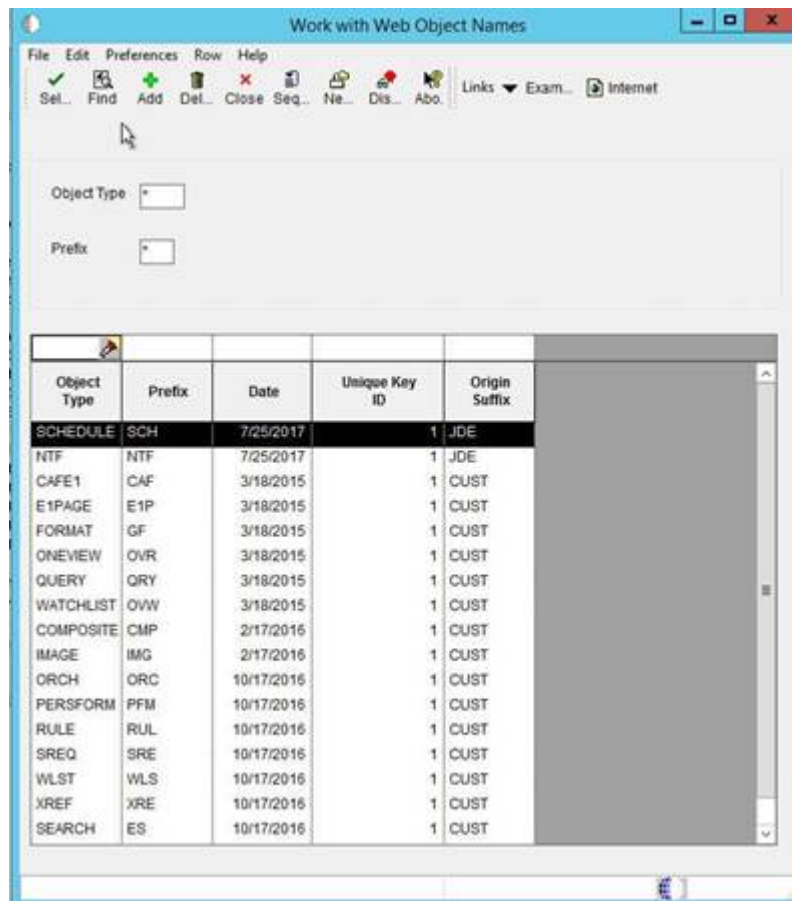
Work with Web Object Names

File Edit Preferences Row Help

Sel... Find Add Del... Close Seq... Ne... Dis... Abo... Links Exam... Internet

Object Type *

Prefix *

| Object Type | Prefix | Date | Unique Key ID | Origin Suffix |
|---|---|---|---|---|
| SCHEDULE | SCH | 7/25/2017 | 1 | JDE |
| NTF | NTF | 7/25/2017 | 1 | JDE |
| CAFE1 | CAF | 3/18/2015 | 1 | CUST |
| E1PAGE | E1P | 3/18/2015 | 1 | CUST |
| FORMAT | GF | 3/18/2015 | 1 | CUST |
| ONEVIEW | OVR | 3/18/2015 | 1 | CUST |
| QUERY | QRY | 3/18/2015 | 1 | CUST |
| WATCHLIST | OVW | 3/18/2015 | 1 | CUST |
| COMPOSITE | CMP | 2/17/2016 | 1 | CUST |
| IMAGE | IMG | 2/17/2016 | 1 | CUST |
| ORCH | ORC | 10/17/2016 | 1 | CUST |
| PERSFORM | PFM | 10/17/2016 | 1 | CUST |
| RULE | RUL | 10/17/2016 | 1 | CUST |
| SREQ | SRE | 10/17/2016 | 1 | CUST |
| WLST | WLS | 10/17/2016 | 1 | CUST |
| XREF | XRE | 10/17/2016 | 1 | CUST |
| SEARCH | ES | 10/17/2016 | 1 | CUST |